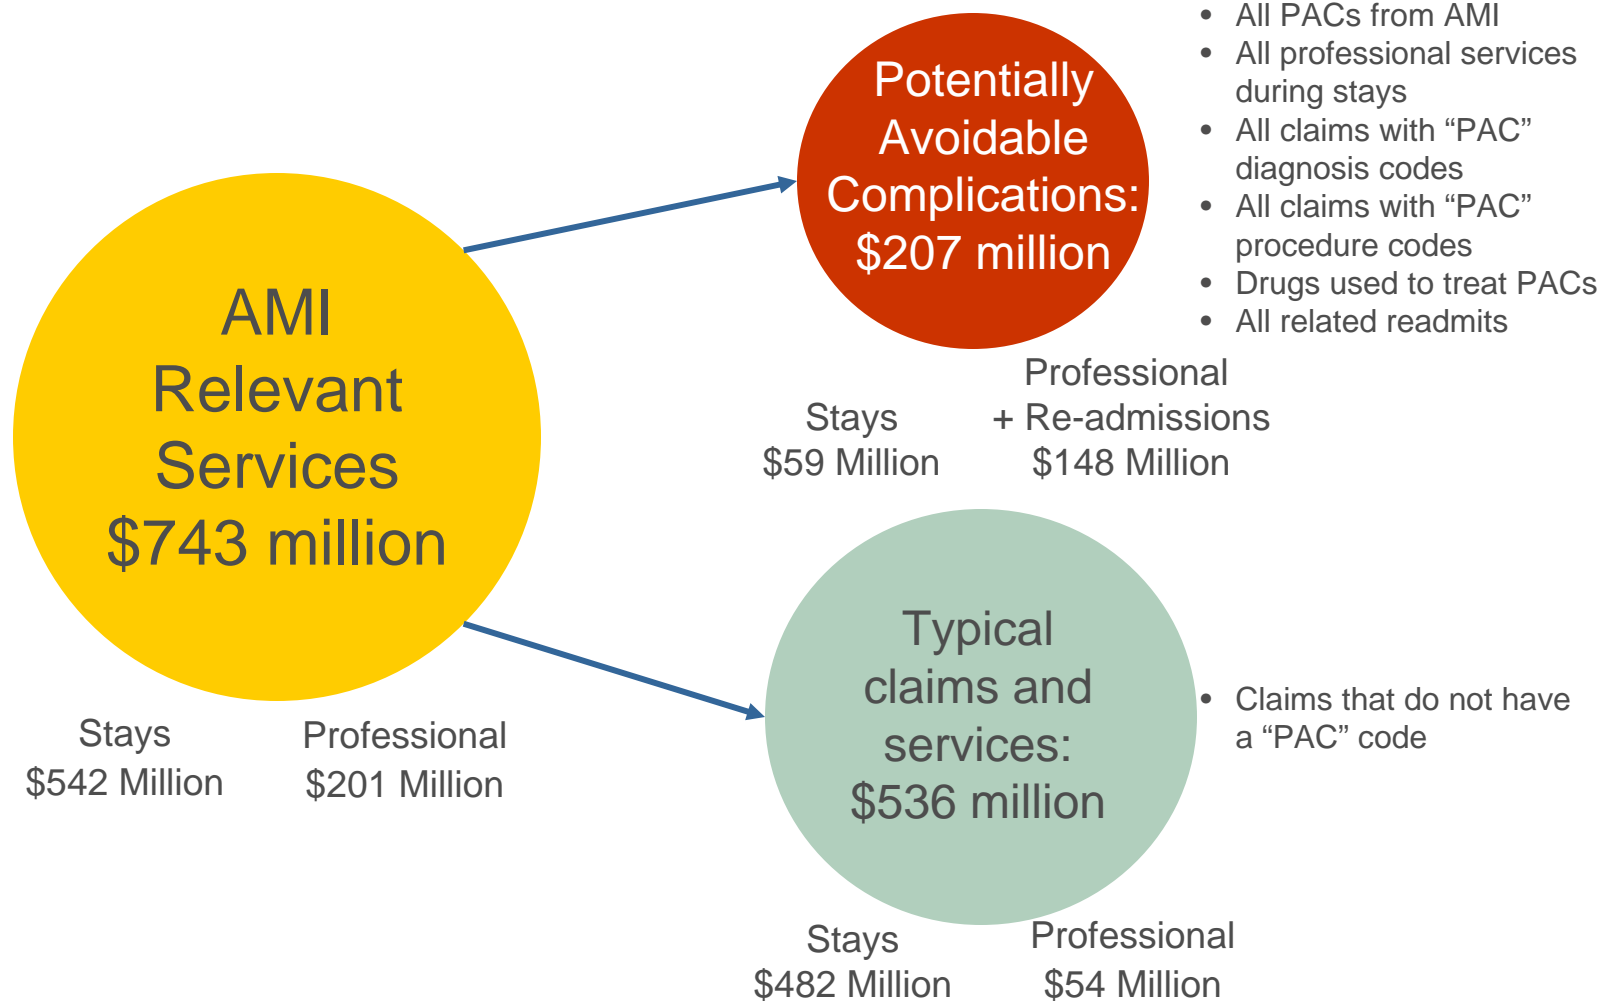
AMI Relevant Services $743 million

Stays
$542 Million

Professional
$201 Million

Potentially Avoidable Complications: $207 million

- All PACs from AMI
- All professional services during stays
- All claims with “PAC” diagnosis codes
- All claims with “PAC” procedure codes
- Drugs used to treat PACs
- All related readmits

Stays
$59 Million

Professional + Re-admissions
$148 Million

Typical claims and services: $536 million

- Claims that do not have a “PAC” code

Stays
$482 Million

Professional
$54 Million